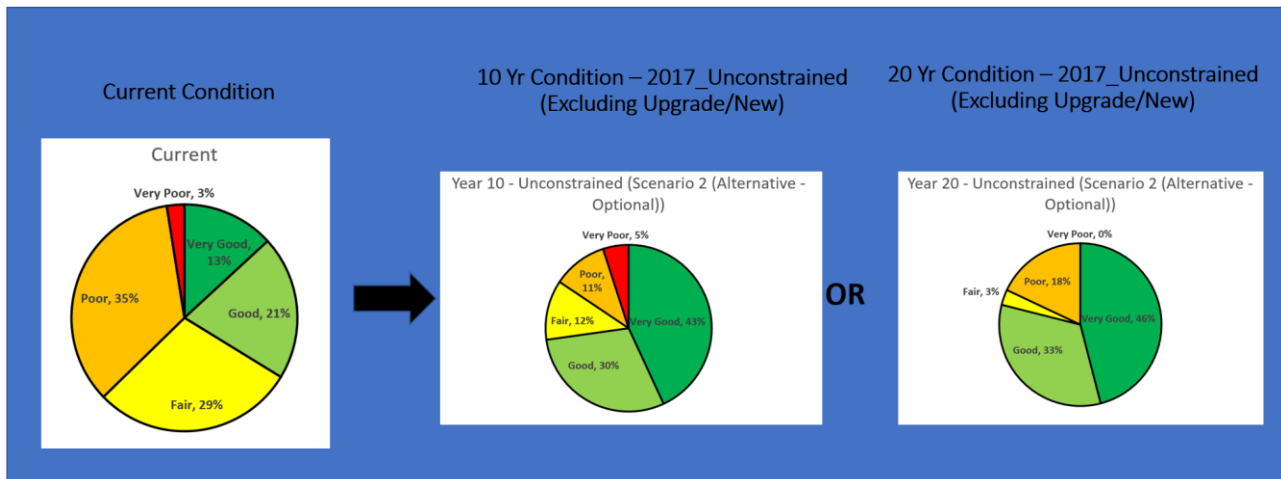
Current Condition

Current

Very Poor, 3%
Very Good, 13%
Good, 21%
Fair, 29%
Poor, 35%

10 Yr Condition – 2017_Unconstrained (Excluding Upgrade/New)

Year 10 - Unconstrained (Scenario 2 (Alternative - Optional))

Very Poor, 5%
Poor, 11%
Fair, 12%
Very Good, 43%
Good, 30%

OR

20 Yr Condition – 2017_Unconstrained (Excluding Upgrade/New)

Year 20 - Unconstrained (Scenario 2 (Alternative - Optional))

Very Poor, 0%
Poor, 18%
Fair, 3%
Very Good, 46%
Good, 33%